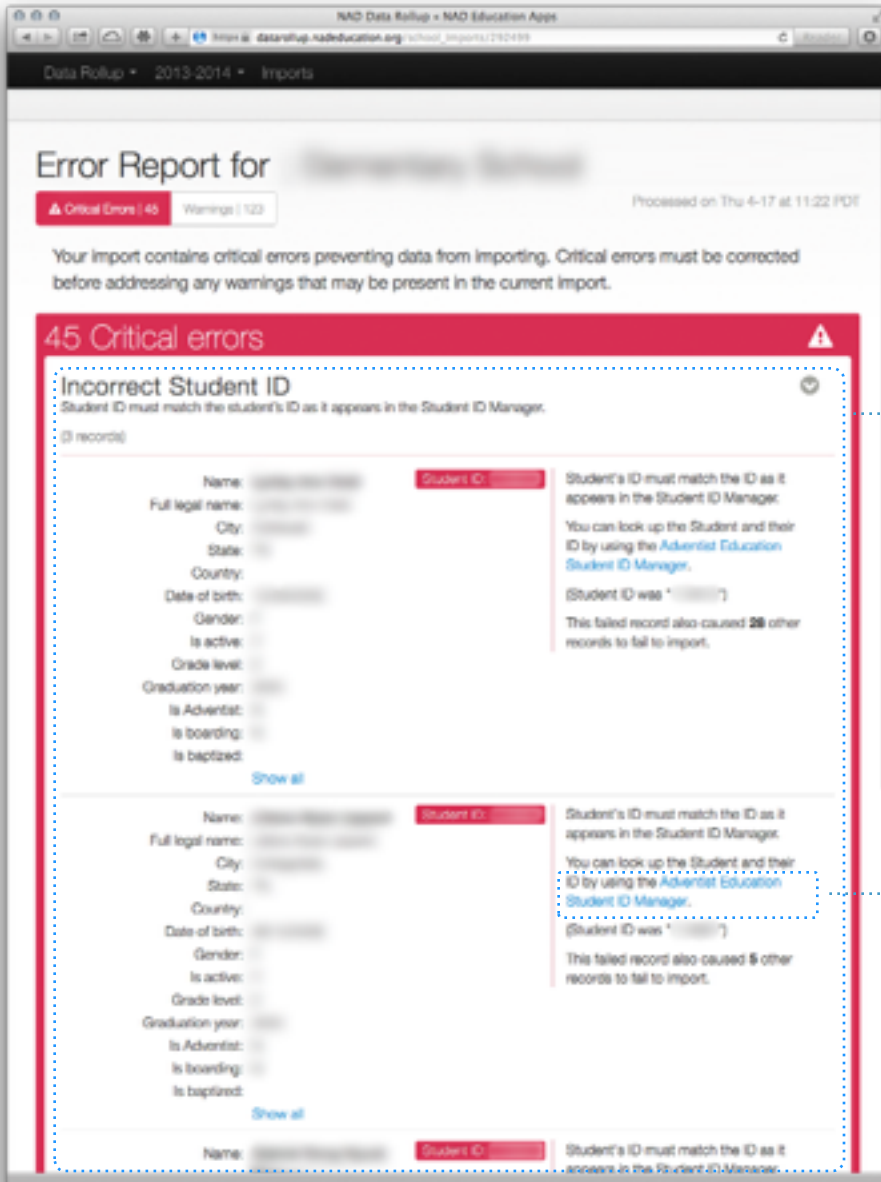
NAD Data Rollup « NAD Education Apps

https://datarollup.nadeducation.org/school_imports/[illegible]

Data Rollup ▾ 2013-2014 ▾ Imports

Error Report for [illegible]

Critical Errors | 45 Warnings | 123

Processed on Thu 4-17 at 11:22 PDT

Your import contains critical errors preventing data from importing. Critical errors must be corrected before addressing any warnings that may be present in the current import.

45 Critical errors

Incorrect Student ID

Student ID must match the student's ID as it appears in the Student ID Manager.

(3 records)

Name: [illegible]
Full legal name: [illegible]
City: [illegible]
State: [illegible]
Country:
Date of birth: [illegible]
Gender: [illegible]
Is active: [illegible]
Grade level: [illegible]
Graduation year: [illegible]
Is Adventist: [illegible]
Is boarding: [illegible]
Is baptized:
Show all

Student ID: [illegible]

Student's ID must match the ID as it appears in the Student ID Manager.

You can look up the Student and their ID by using the Adventist Education Student ID Manager.

(Student ID was "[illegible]")

This failed record also caused 28 other records to fail to import.

Name: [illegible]
Full legal name: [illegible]
City: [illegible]
State: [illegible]
Country:
Date of birth: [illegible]
Gender: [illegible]
Is active: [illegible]
Grade level: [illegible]
Graduation year: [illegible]
Is Adventist: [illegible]
Is boarding: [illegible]
Is baptized:
Show all

Student ID: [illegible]

Student's ID must match the ID as it appears in the Student ID Manager.

You can look up the Student and their ID by using the Adventist Education Student ID Manager.

(Student ID was "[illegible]")

This failed record also caused 5 other records to fail to import.

Name: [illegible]

Student ID: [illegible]

Student's ID must match the ID as it appears in the Student ID Manager.